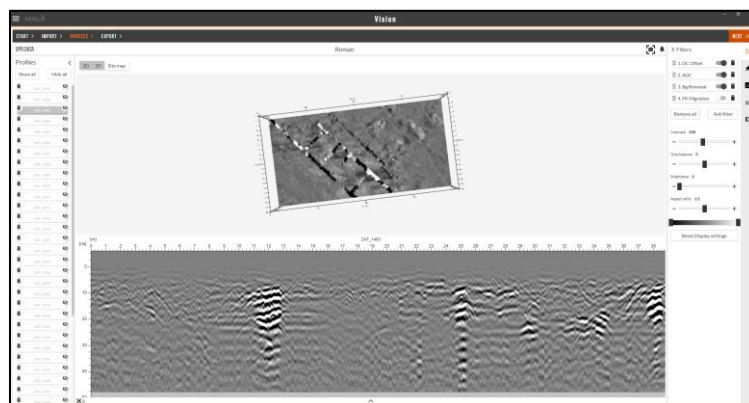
Vision

START > IMPORT > PROCESS > EXPORT >

NEXT

GPR DATA

Roman

Profiles

Show all

Hide all

2D

3D

Site map

DAT_1483

1 2 3 4 5 6 7 8 9 10 11 12 13 14 15 16 17 18 19 20 21 22 23 24 25 26 27 28 29 30 31 32 33 34 35 36 37 38

0

10

20

30

40

5 Filters

1. DC Offset

2. AGC

3. BgRemoval

4. FK Migration

Remove all

Add filter

Contrast

Gray balance

Brightness

Aspect ratio

Reset Display settings